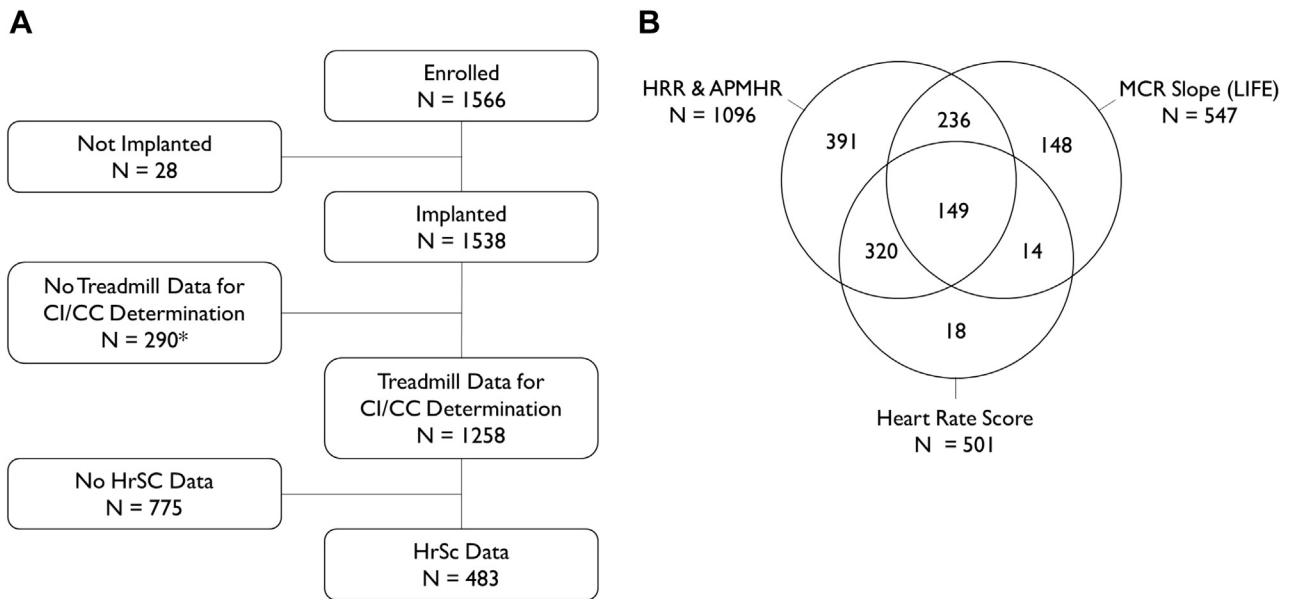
A

Enrolled
N = 1566

Not Implanted
N = 28

Implanted
N = 1538

No Treadmill Data for CI/CC Determination
N = 290*

Treadmill Data for CI/CC Determination
N = 1258

No HrSC Data
N = 775

HrSc Data
N = 483

B

HRR & APMHR
N = 1096

MCR Slope (LIFE)
N = 547

391

236

148

149

320

14

18

Heart Rate Score
N = 501